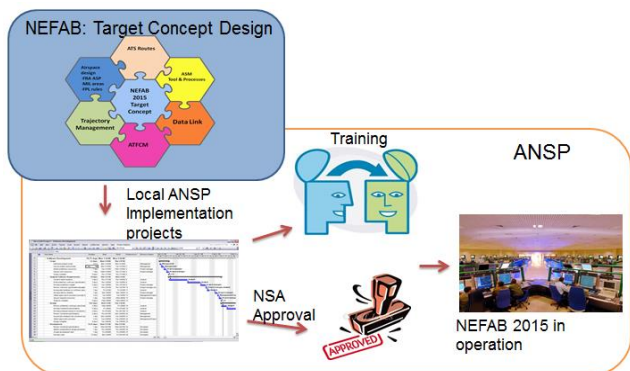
NEFAB: Target Concept Design

ATS Routes

ASM Tool & Processes

Data Link

ATFCM

Trajectory Management

Airspace design FRA ASP ARC areas FPL rules

NEFAB 2015 Target Concept

Training

ANSP

Local ANSP Implementation projects

NSA Approval

APPROVED

NEFAB 2015 in operation